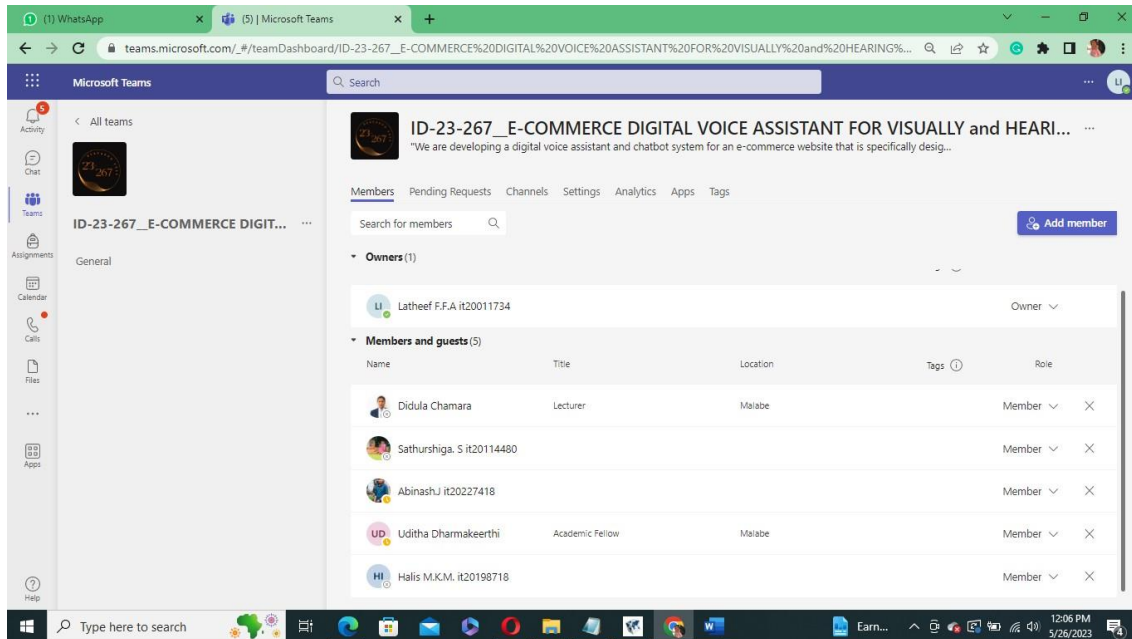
(1) WhatsApp
(5) | Microsoft Teams
teams.microsoft.com/_#/teamDashboard/ID-23-267__E-COMMERCE%20DIGITAL%20VOICE%20ASSISTANT%20FOR%20VISUALLY%20and%20HEARING%...

Microsoft Teams
Search

5
Activity
Chat
Teams
Assignments
Calendar
Calls
Files
...
Apps
Help

< All teams
23 267
ID-23-267__E-COMMERCE DIGIT... ...
General

ID-23-267__E-COMMERCE DIGITAL VOICE ASSISTANT FOR VISUALLY and HEARI... ...
"We are developing a digital voice assistant and chatbot system for an e-commerce website that is specifically desig...

Members Pending Requests Channels Settings Analytics Apps Tags

Search for members
Add member

Owners (1)
LI Latheef F.F.A it20011734 Owner

Members and guests (5)
| Name | Title | Location | Tags | Role |
|---|---|---|---|---|
| Didula Chamara | Lecturer | Malabe | | Member |
| Sathurshiga. S it20114480 | | | | Member |
| AbinashJ it20227418 | | | | Member |
| UD Uditha Dharmakeerthi | Academic Fellow | Malabe | | Member |
| HI Halis M.K.M. it20198718 | | | | Member |

Type here to search
Earn...
12:06 PM
5/26/2023
4